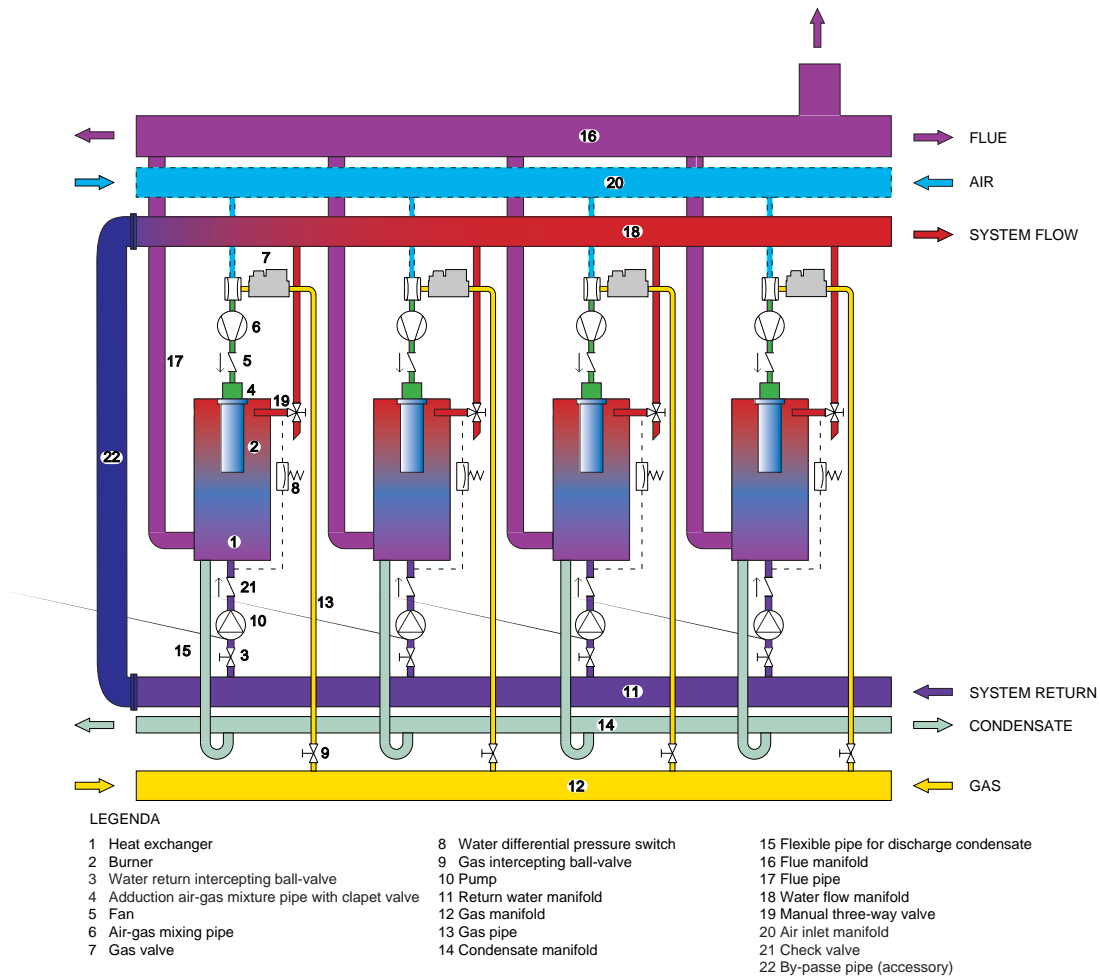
16
FLUE
20
AIR
18
SYSTEM FLOW
7
6
5
17
4
19
2
22
8
1
21
13
10
15
3
11
SYSTEM RETURN
14
CONDENSATE
9
12
GAS

LEGENDA

1 Heat exchanger
2 Burner
3 Water return intercepting ball-valve
4 Adduction air-gas mixture pipe with clapet valve
5 Fan
6 Air-gas mixing pipe
7 Gas valve

8 Water differential pressure switch
9 Gas intercepting ball-valve
10 Pump
11 Return water manifold
12 Gas manifold
13 Gas pipe
14 Condensate manifold

15 Flexible pipe for discharge condensate
16 Flue manifold
17 Flue pipe
18 Water flow manifold
19 Manual three-way valve
20 Air inlet manifold
21 Check valve
22 By-passe pipe (accessory)